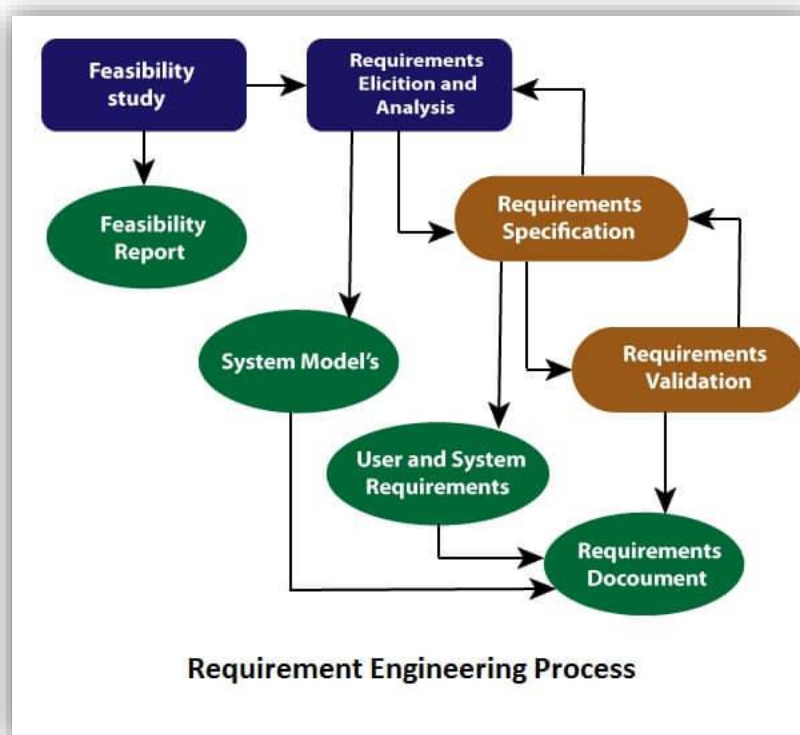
Feasibility study

Requirements Elicition and Analysis

Feasibility Report

Requirements Specification

System Model's

Requirements Validation

User and System Requirements

Requirements Docoument

Requirement Engineering Process